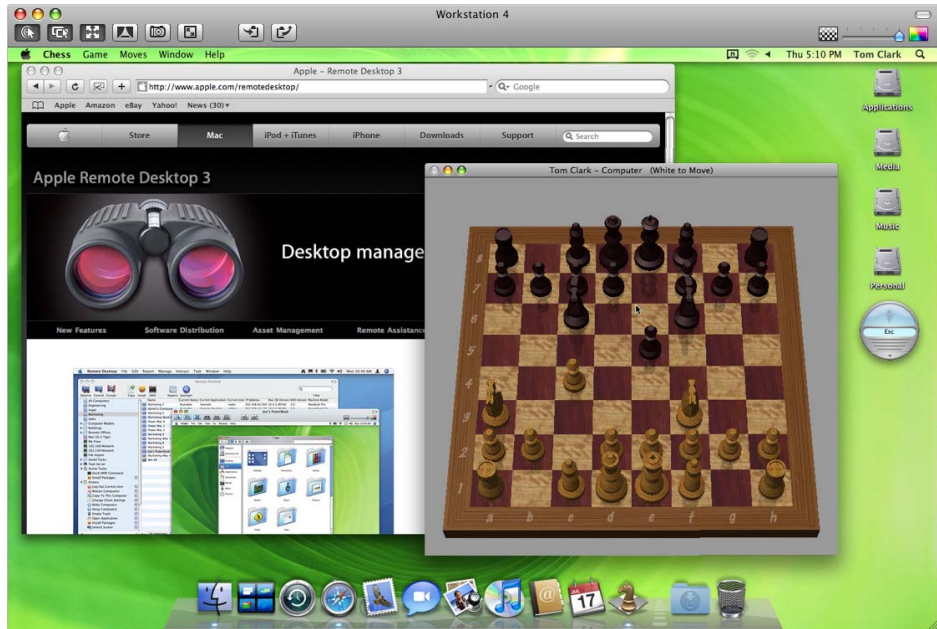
Workstation 4

Chess Game Moves Window Help

Thu 5:10 PM Tom Clark

Apple – Remote Desktop 3

http://www.apple.com/remotedesktop/

Q- Google

Apple Amazon eBay Yahoo! News (30)▾

Store Mac iPod + iTunes iPhone Downloads Support Search

Apple Remote Desktop 3

Desktop manage

New Features Software Distribution Asset Management Remote Assistance

Applications

Media

Music

Personal

Esc

Tom Clark – Computer (White to Move)

8
7
6
5
4
3
2
1

a b c d e f g h

17